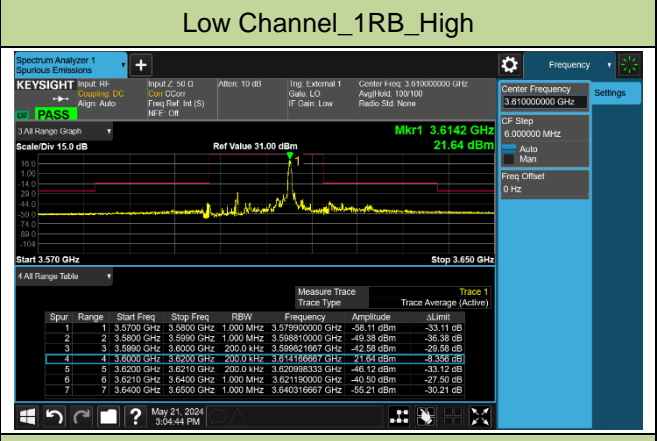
Low Channel_1RB_High

Spectrum Analyzer 1
Spurious Emissions

Frequency

KEYSIGHT Input: RF
Coupling: DC
Align: Auto

Input Z: 50 Ω
Corr CCorr
Freq Ref: Int (S)
NFE: Off

Atten: 10 dB

Trig: External 1
Gate: LO
IF Gain: Low

Center Freq: 3.610000000 GHz
Avg|Hold: 100/100
Radio Std: None

LXI PASS

Center Frequency
3.610000000 GHz

Settings

CF Step
6.000000 MHz
Auto
Man

Freq Offset
0 Hz

3 All Range Graph

Scale/Div 15.0 dB

Ref Value 31.00 dBm

Mkr1 3.6142 GHz
21.64 dBm

16.0
1.00
-14.0
-29.0
-44.0
-59.0
-74.0
-89.0
-104

Start 3.570 GHz

Stop 3.650 GHz

4 All Range Table

Measure Trace Trace 1
Trace Type Trace Average (Active)

| Spur | Range | Start Freq | Stop Freq | RBW | Frequency | Amplitude | ΔLimit |
|---|---|---|---|---|---|---|---|
| 1 | 1 | 3.5700 GHz | 3.5800 GHz | 1.000 MHz | 3.579900000 GHz | -58.11 dBm | -33.11 dB |
| 2 | 2 | 3.5800 GHz | 3.5990 GHz | 1.000 MHz | 3.598810000 GHz | -49.38 dBm | -36.38 dB |
| 3 | 3 | 3.5990 GHz | 3.6000 GHz | 200.0 kHz | 3.599821667 GHz | -42.58 dBm | -29.58 dB |
| 4 | 4 | 3.6000 GHz | 3.6200 GHz | 200.0 kHz | 3.614166667 GHz | 21.64 dBm | -8.356 dB |
| 5 | 5 | 3.6200 GHz | 3.6210 GHz | 200.0 kHz | 3.620998333 GHz | -46.12 dBm | -33.12 dB |
| 6 | 6 | 3.6210 GHz | 3.6400 GHz | 1.000 MHz | 3.621190000 GHz | -40.50 dBm | -27.50 dB |
| 7 | 7 | 3.6400 GHz | 3.6500 GHz | 1.000 MHz | 3.640316667 GHz | -55.21 dBm | -30.21 dB |

May 21, 2024
3:04:44 PM